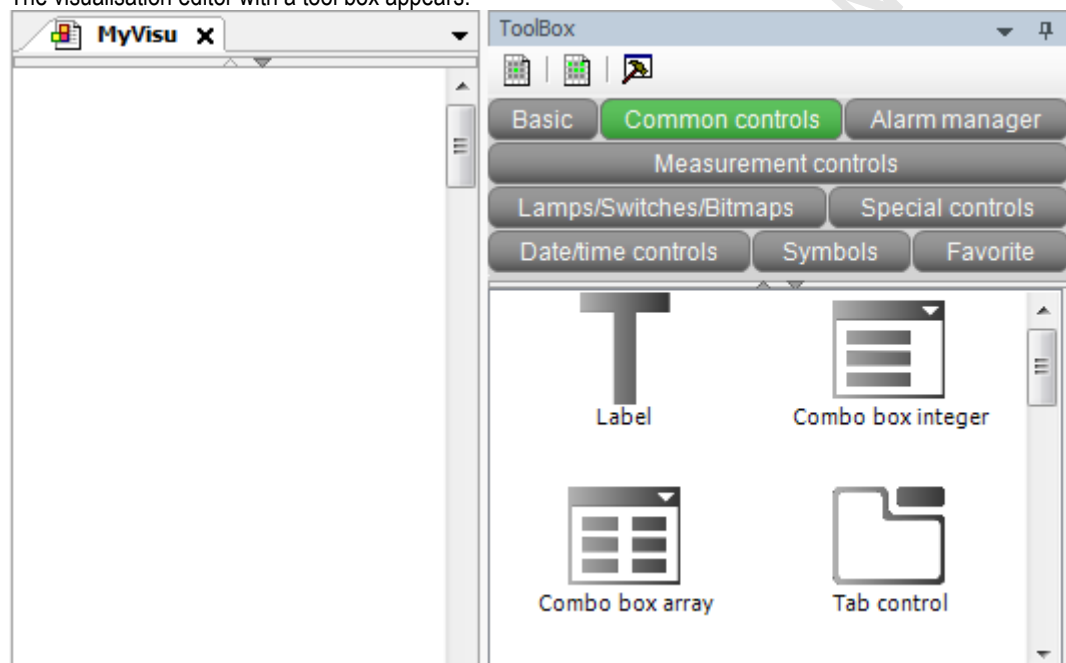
The visualisation editor with a tool box appears.

MyVisu

ToolBox

Basic | Common controls | Alarm manager
Measurement controls
Lamps/Switches/Bitmaps | Special controls
Date/time controls | Symbols | Favorite

Label
Combo box integer
Combo box array
Tab control